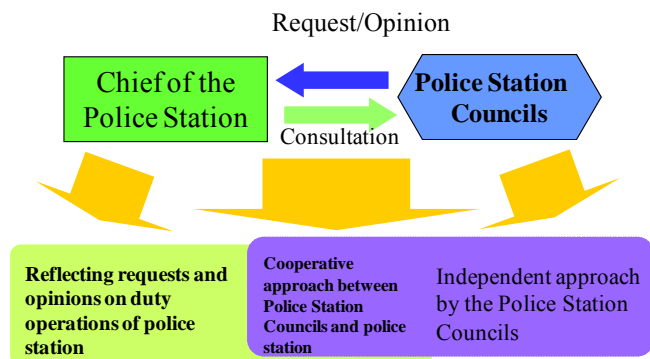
Request/Opinion

Chief of the Police Station

Police Station Councils

Consultation

Reflecting requests and opinions on duty operations of police station

Cooperative approach between Police Station Councils and police station

Independent approach by the Police Station Councils